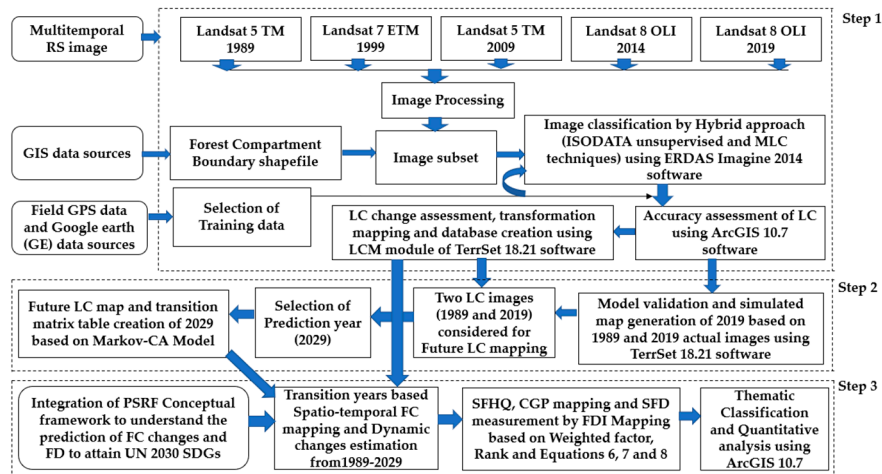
Step 1

Multitemporal RS image

Landsat 5 TM 1989

Landsat 7 ETM 1999

Landsat 5 TM 2009

Landsat 8 OLI 2014

Landsat 8 OLI 2019

Image Processing

GIS data sources

Forest Compartment Boundary shapefile

Image subset

Image classification by Hybrid approach (ISODATA unsupervised and MLC techniques) using ERDAS Imagine 2014 software

Field GPS data and Google earth (GE) data sources

Selection of Training data

LC change assessment, transformation mapping and database creation using LCM module of TerrSet 18.21 software

Accuracy assessment of LC using ArcGIS 10.7 software

Step 2

Future LC map and transition matrix table creation of 2029 based on Markov-CA Model

Selection of Prediction year (2029)

Two LC images (1989 and 2019) considered for Future LC mapping

Model validation and simulated map generation of 2019 based on 1989 and 2019 actual images using TerrSet 18.21 software

Step 3

Integration of PSRF Conceptual framework to understand the prediction of FC changes and FD to attain UN 2030 SDGs

Transition years based Spatio-temporal FC mapping and Dynamic changes estimation from1989-2029

SFHQ, CGP mapping and SFD measurement by FDI Mapping based on Weighted factor, Rank and Equations 6, 7 and 8

Thematic Classification and Quantitative analysis using ArcGIS 10.7